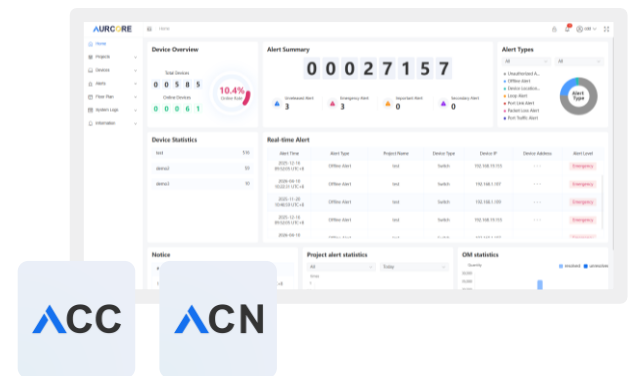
AURCORE
Home
AM
Home
Projects
Devices
Alerts
Floor Plan
System Logs
Information
Device Overview
Total Devices
0 0 5 8 5
Online Devices
0 0 0 6 1
10.4%
Online Rate
Alert Summary
0 0 0 2 7 1 5 7
Unreleased Alert
3
Emergency Alert
3
Important Alert
0
Secondary Alert
0
Alert Types
All
All
Unauthorized A...
Offline Alert
Device Location...
Loop Alert
Port Link Alert
Packet Loss Alert
Port Traffic Alert
Alert Type
Device Statistics
test
516
demo2
50
demo3
10
Real-time Alert
| Alert Time | Alert Type | Project Name | Device Type | Device IP | Device Address | Alert Level |
|---|---|---|---|---|---|---|
| 2025-12-16 09:32:01 UTC+8 | Offline Alert | test | Switch | 192.168.10.113 | ---- | Emergency |
| 2025-04-16 09:32:01 UTC+8 | Offline Alert | test | Switch | 192.168.1.197 | ---- | Emergency |
| 2025-11-20 09:32:01 UTC+8 | Offline Alert | test | Switch | 192.168.1.120 | ---- | Emergency |
| 2025-12-16 09:32:01 UTC+8 | Offline Alert | test | Switch | 192.168.10.113 | ---- | Emergency |
| 2025-04-16 | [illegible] | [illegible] | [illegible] | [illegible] | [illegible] | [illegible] |
Notice
Project alert statistics
All
Today
OM statistics
Quantity
Unsolved
Unresolved
ACC
ACN